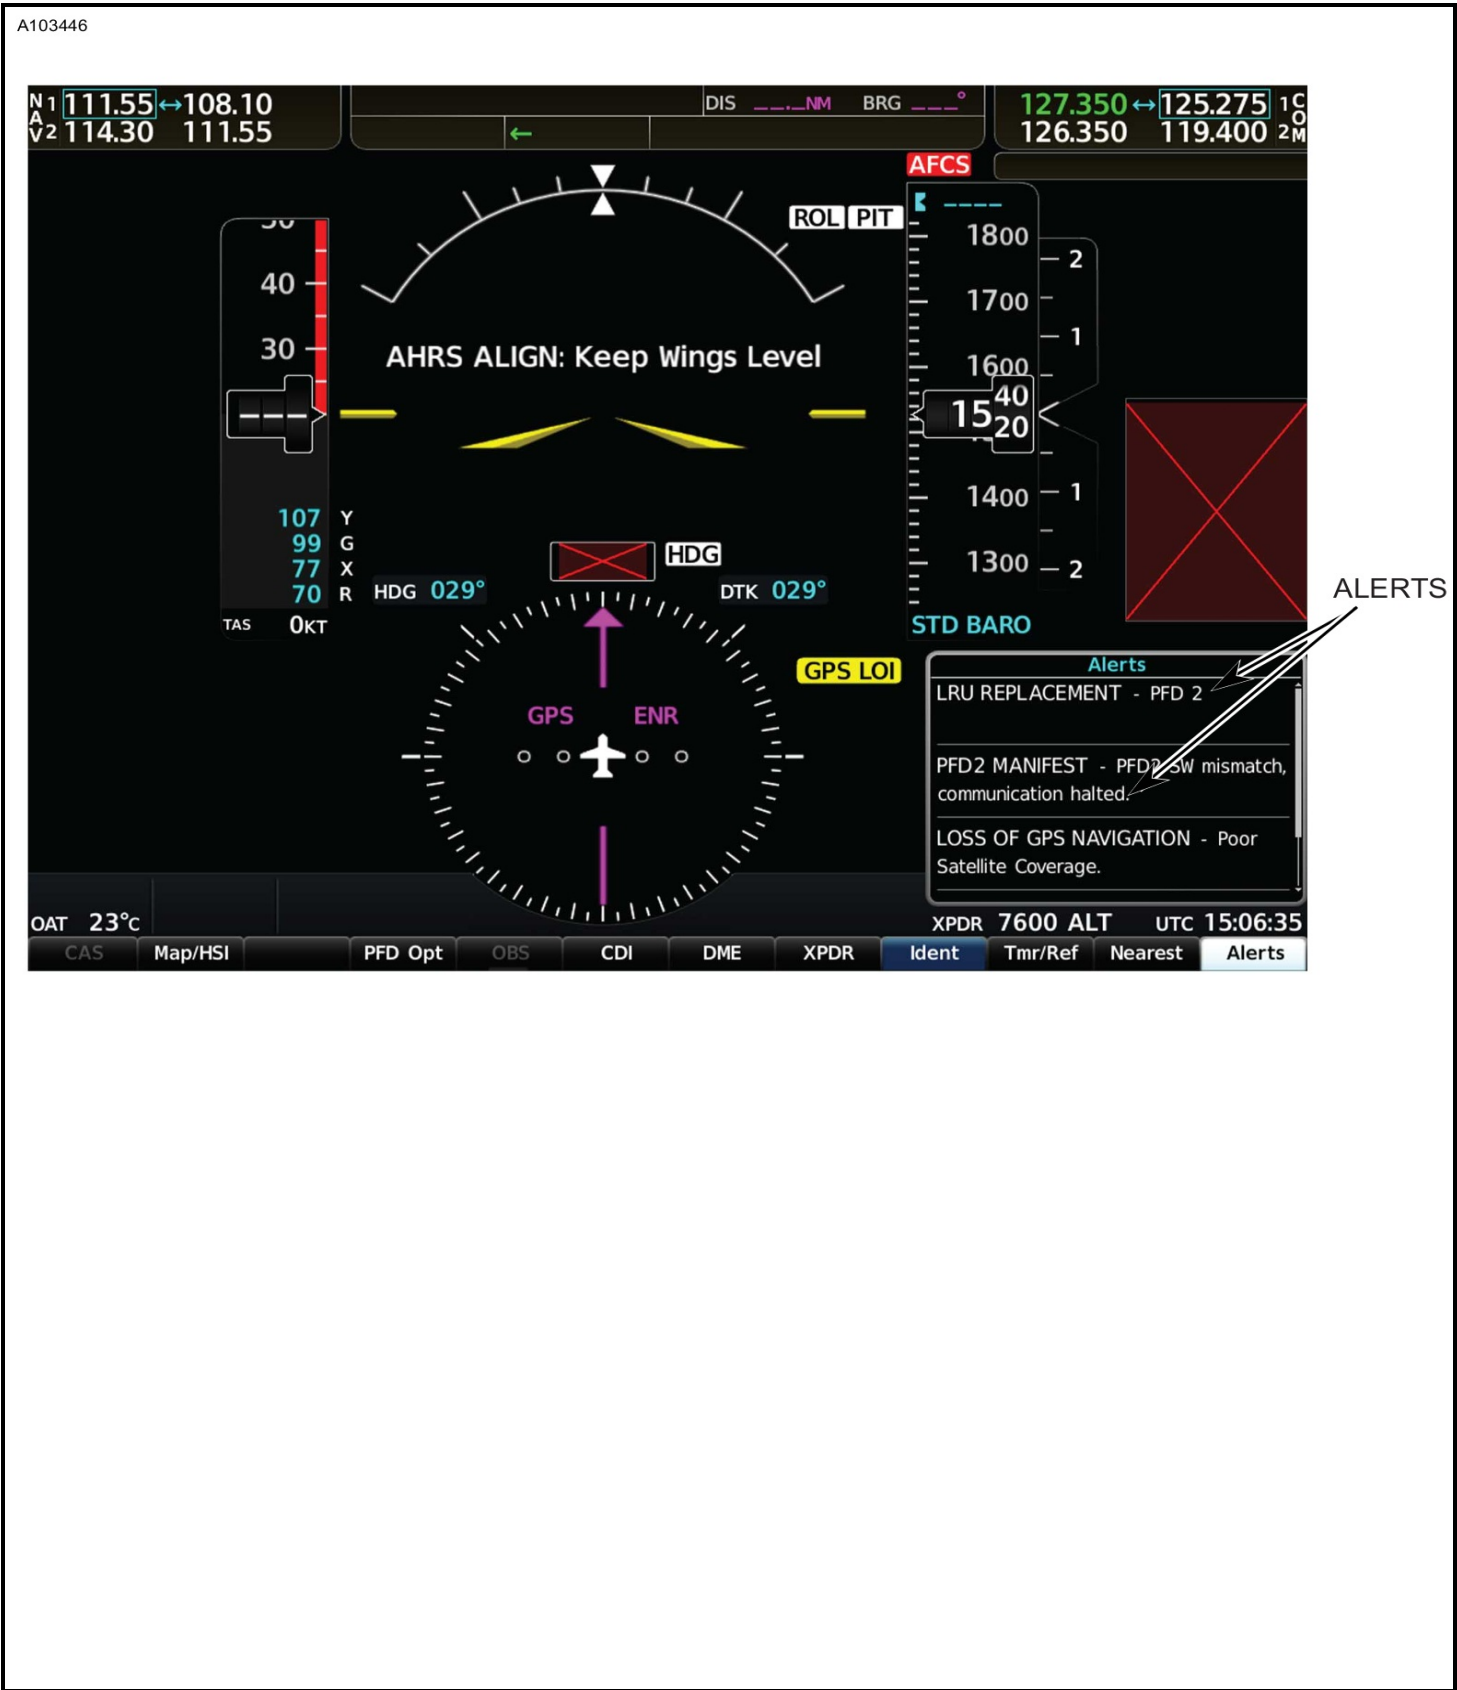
A103446

NAV1 111.55 ↔ 108.10
NAV2 114.30 111.55

DIS __._NM BRG ___°

←

127.350 ↔ 125.275 COM1
126.350 119.400 COM2

AFCS

ROL PIT

----

50
40
30

---

107 Y
99 G
77 X
70 R

TAS 0KT

AHRS ALIGN: Keep Wings Level

1800
1700
1600
1540
1520
1400
1300

2
1
1
2

STD BARO

HDG

HDG 029°

DTK 029°

GPS LOI

GPS ENR

ALERTS

Alerts
LRU REPLACEMENT - PFD 2

PFD2 MANIFEST - PFD2 SW mismatch, communication halted.

LOSS OF GPS NAVIGATION - Poor Satellite Coverage.

OAT 23°C

XPDR 7600 ALT UTC 15:06:35

CAS | Map/HSI | | PFD Opt | OBS | CDI | DME | XPDR | Ident | Tmr/Ref | Nearest | Alerts